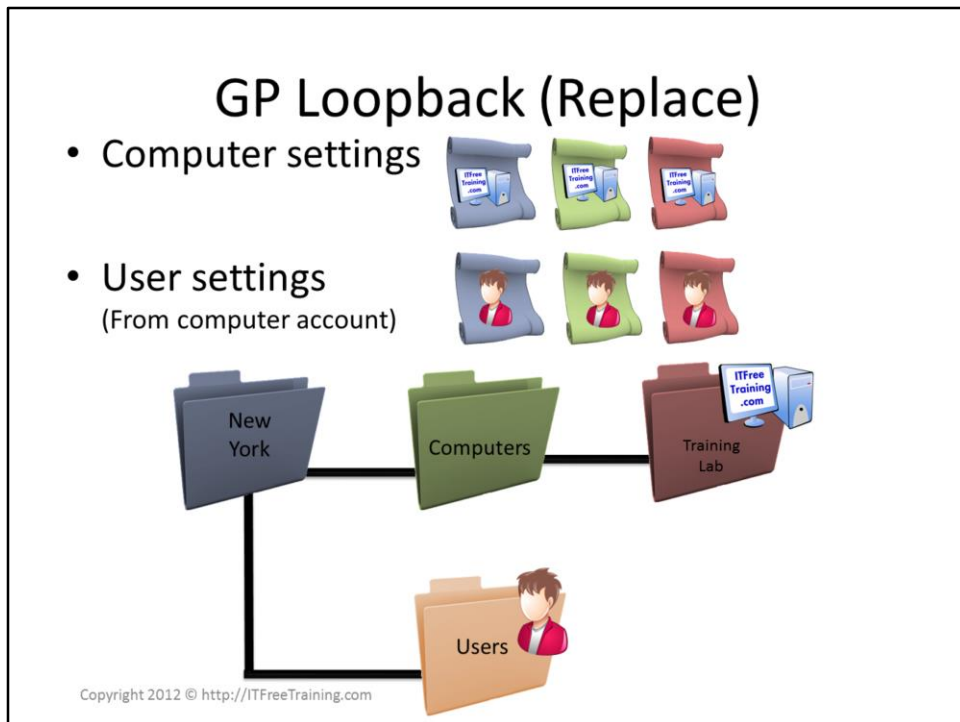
GP Loopback (Replace)

• Computer settings

ITFree Training .com

ITFree Training .com

ITFree Training .com

• User settings
(From computer account)

New York

Computers

Training Lab

ITFree Training .com

Users

Copyright 2012 © http://ITFreeTraining.com